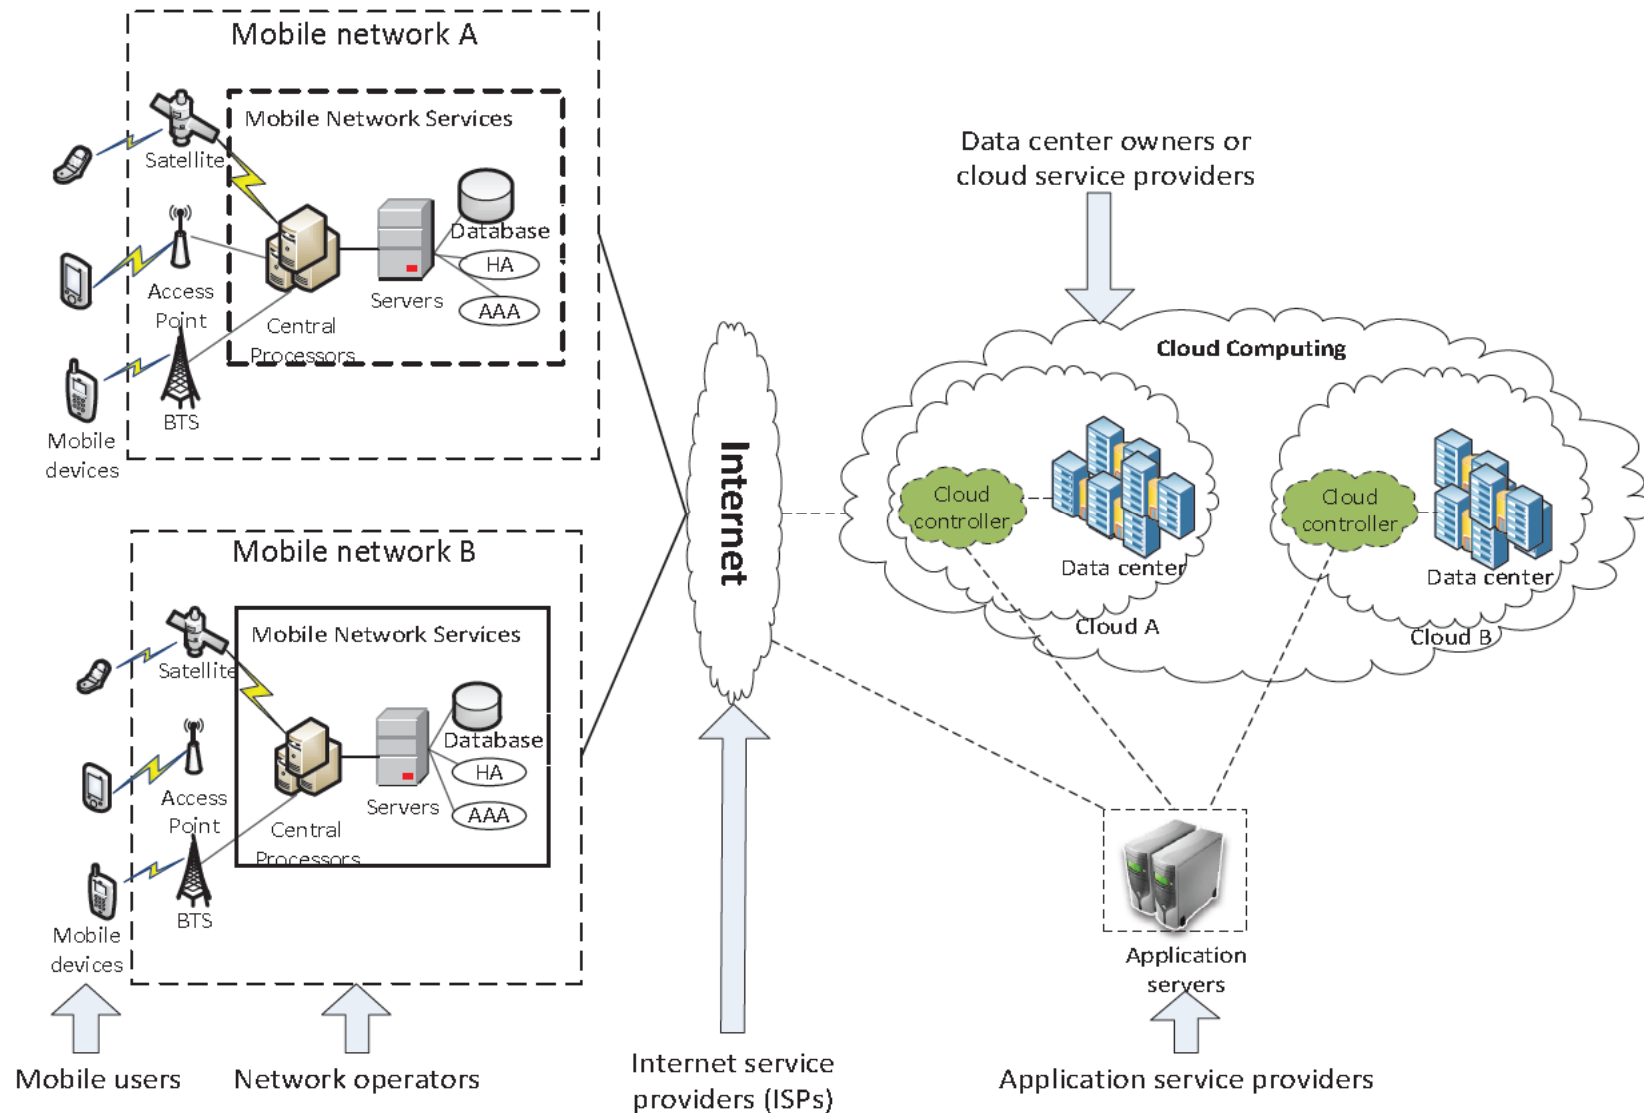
Mobile network A

Mobile Network Services

Satellite

Database

HA

AAA

Servers

Access Point

Central Processors

BTS

Mobile devices

Mobile network B

Mobile Network Services

Satellite

Database

HA

AAA

Servers

Access Point

Central Processors

BTS

Mobile devices

Internet

Data center owners or cloud service providers

Cloud Computing

Cloud controller

Data center

Cloud A

Cloud controller

Data center

Cloud B

Application servers

Mobile users

Network operators

Internet service providers (ISPs)

Application service providers